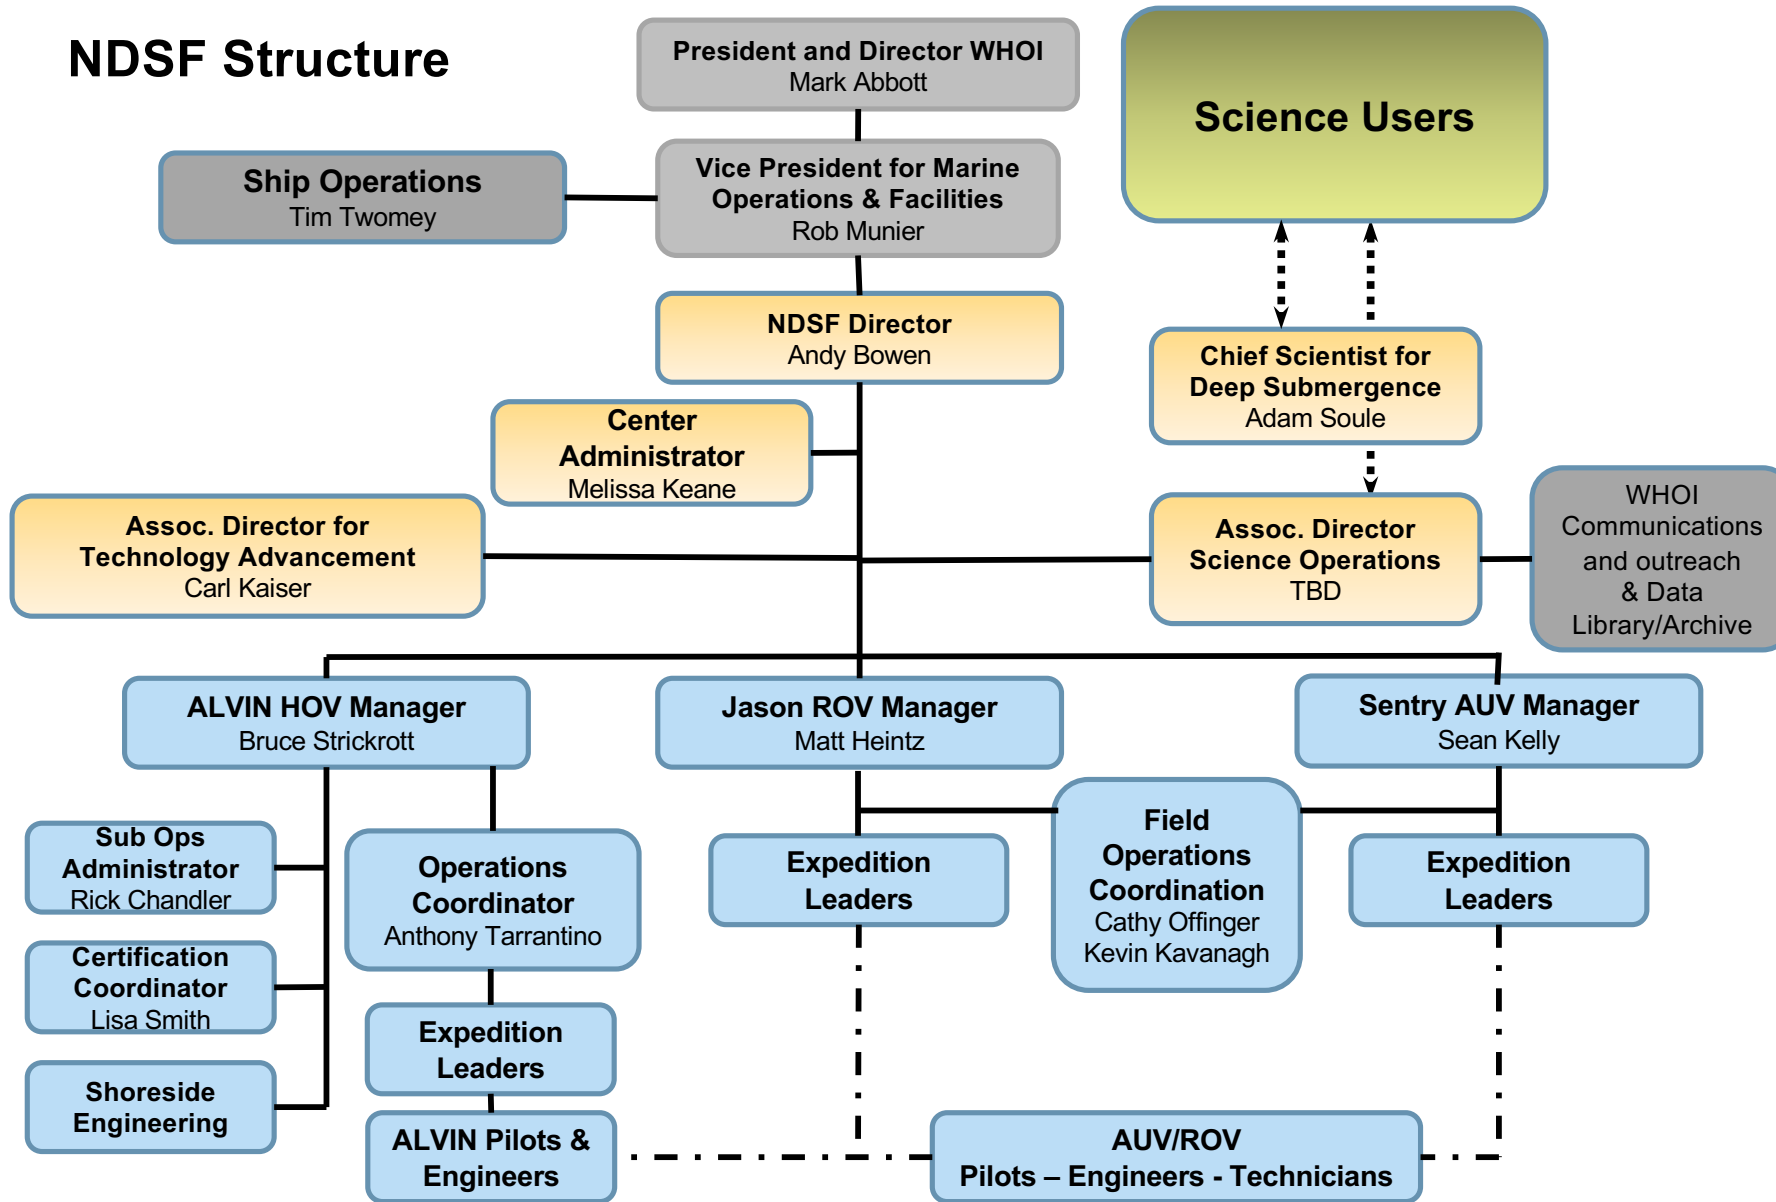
NDSF Structure

President and Director WHOI
Mark Abbott

Science Users

Ship Operations
Tim Twomey

Vice President for Marine Operations & Facilities
Rob Munier

NDSF Director
Andy Bowen

Chief Scientist for Deep Submergence
Adam Soule

Center Administrator
Melissa Keane

Assoc. Director for Technology Advancement
Carl Kaiser

Assoc. Director Science Operations
TBD

WHOI Communications and outreach & Data Library/Archive

ALVIN HOV Manager
Bruce Strickrott

Jason ROV Manager
Matt Heintz

Sentry AUV Manager
Sean Kelly

Sub Ops Administrator
Rick Chandler

Operations Coordinator
Anthony Tarrantino

Expedition Leaders

Field Operations Coordination
Cathy Offinger
Kevin Kavanagh

Expedition Leaders

Certification Coordinator
Lisa Smith

Expedition Leaders

Shoreside Engineering

ALVIN Pilots & Engineers

AUV/ROV
Pilots – Engineers - Technicians